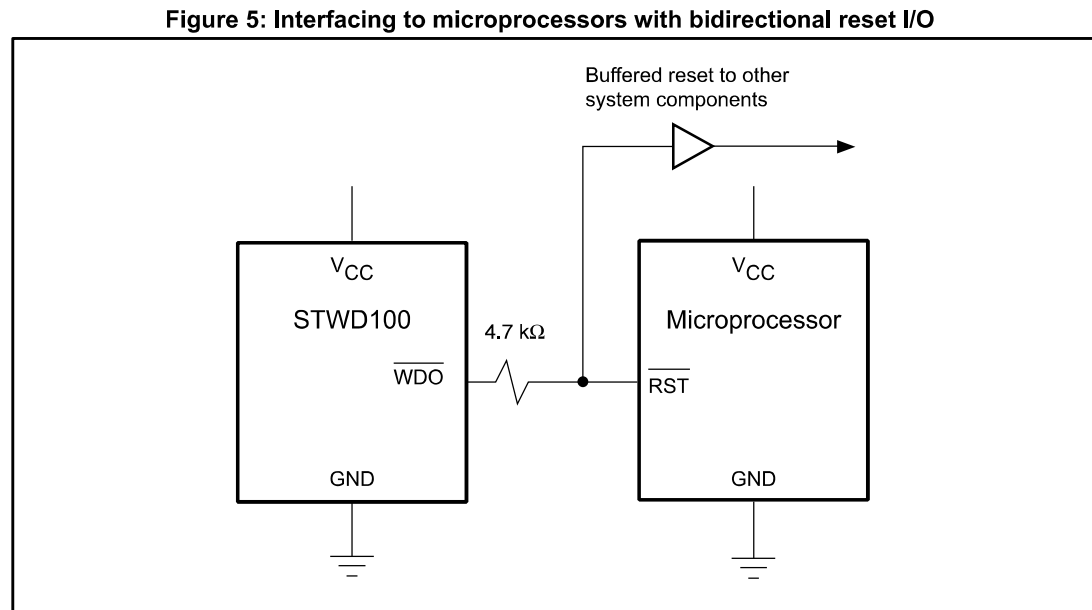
Figure 5: Interfacing to microprocessors with bidirectional reset I/O

Buffered reset to other system components

$V_{CC}$

STWD100

$\overline{WDO}$

GND

4.7 kΩ

$V_{CC}$

Microprocessor

$\overline{RST}$

GND